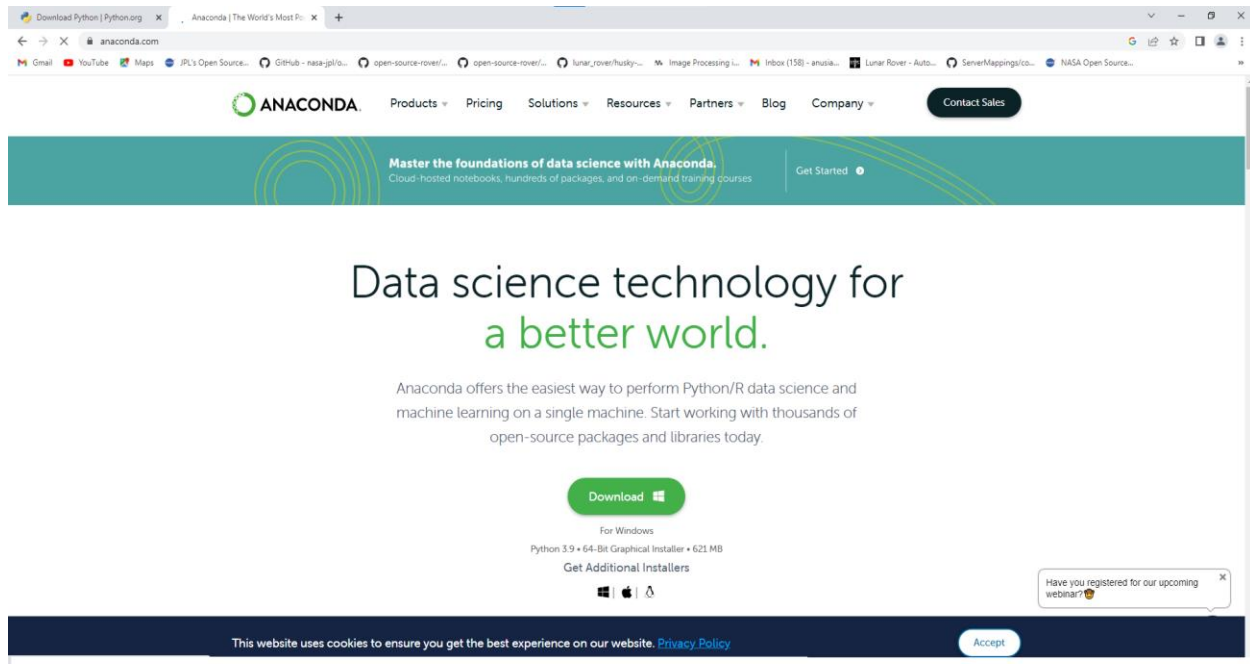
Download Python | Python.org ×
Anaconda | The World's Most Po ×
+

anaconda.com

Gmail YouTube Maps JPL's Open Source... GitHub - nasa-jpl/o... open-source-rover/... open-source-rover/... lunar_rover/husky-... Image Processing i... Inbox (158) - anusia... Lunar Rover - Auto... ServerMappings/co... NASA Open Source...

ANACONDA. Products Pricing Solutions Resources Partners Blog Company Contact Sales

Master the foundations of data science with Anaconda.
Cloud-hosted notebooks, hundreds of packages, and on-demand training courses

Get Started

Data science technology for a better world.

Anaconda offers the easiest way to perform Python/R data science and machine learning on a single machine. Start working with thousands of open-source packages and libraries today.

Download

For Windows
Python 3.9 • 64-Bit Graphical Installer • 621 MB
Get Additional Installers

Have you registered for our upcoming webinar?

This website uses cookies to ensure you get the best experience on our website. Privacy Policy

Accept